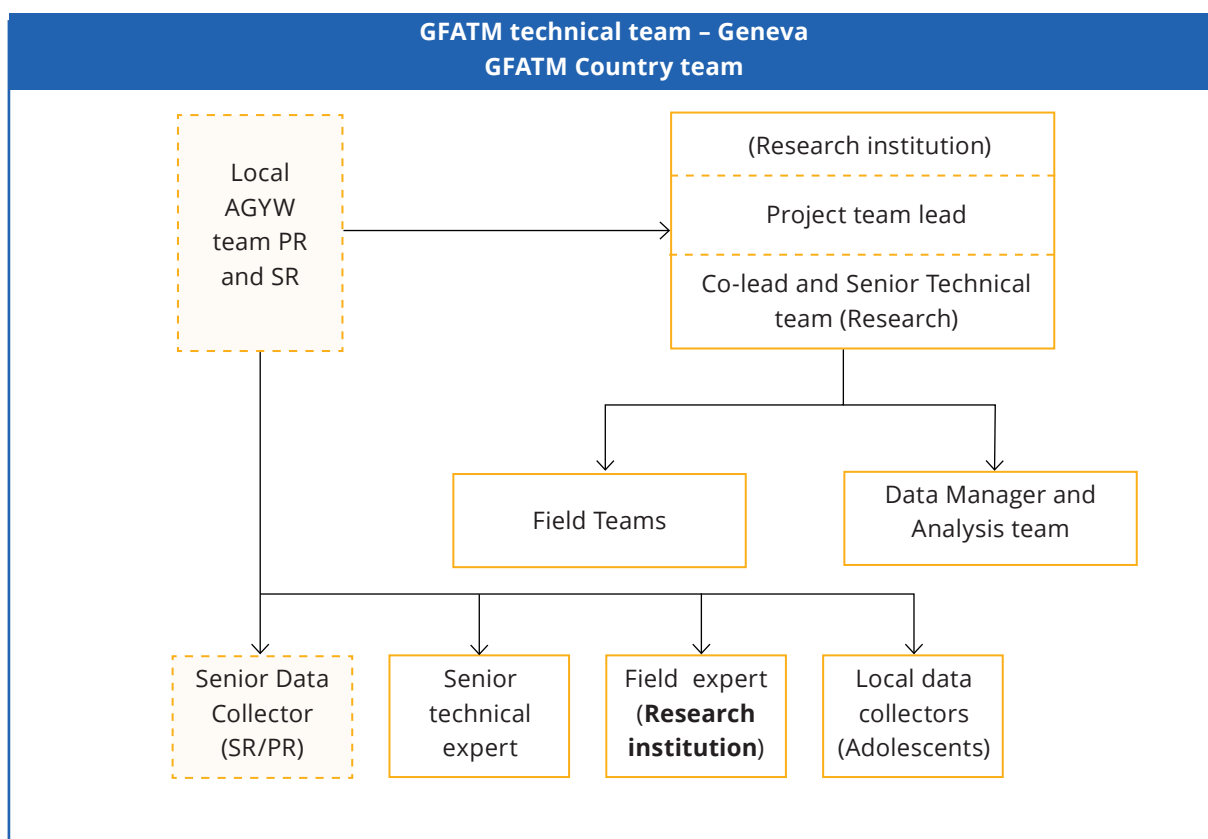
GFATM technical team – Geneva
GFATM Country team

Local AGYW team PR and SR

(Research institution)

Project team lead

Co-lead and Senior Technical team (Research)

Field Teams

Data Manager and Analysis team

Senior Data Collector (SR/PR)

Senior technical expert

Field expert (**Research institution**)

Local data collectors (Adolescents)